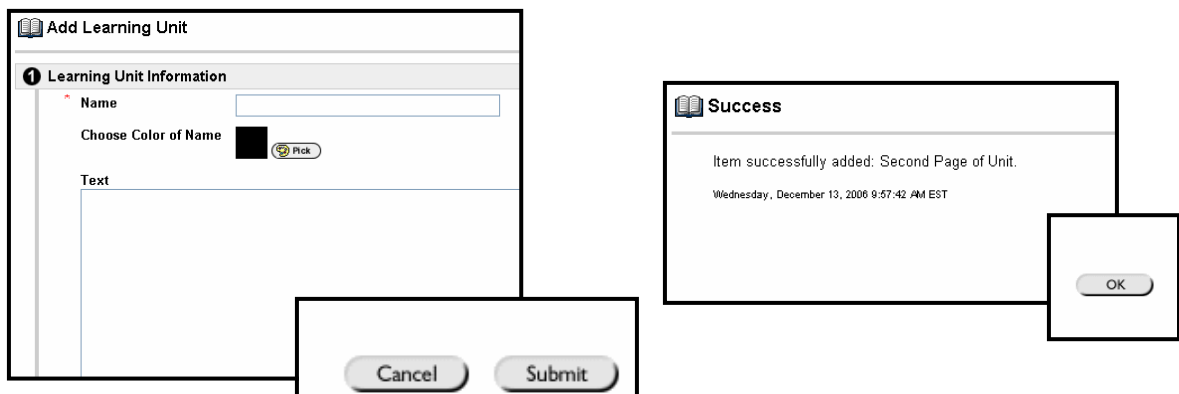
Add Learning Unit

1 Learning Unit Information

* Name

Choose Color of Name

Pick

Text

Cancel Submit

Success

Item successfully added: Second Page of Unit.

Wednesday, December 13, 2006 9:57:42 AM EST

OK